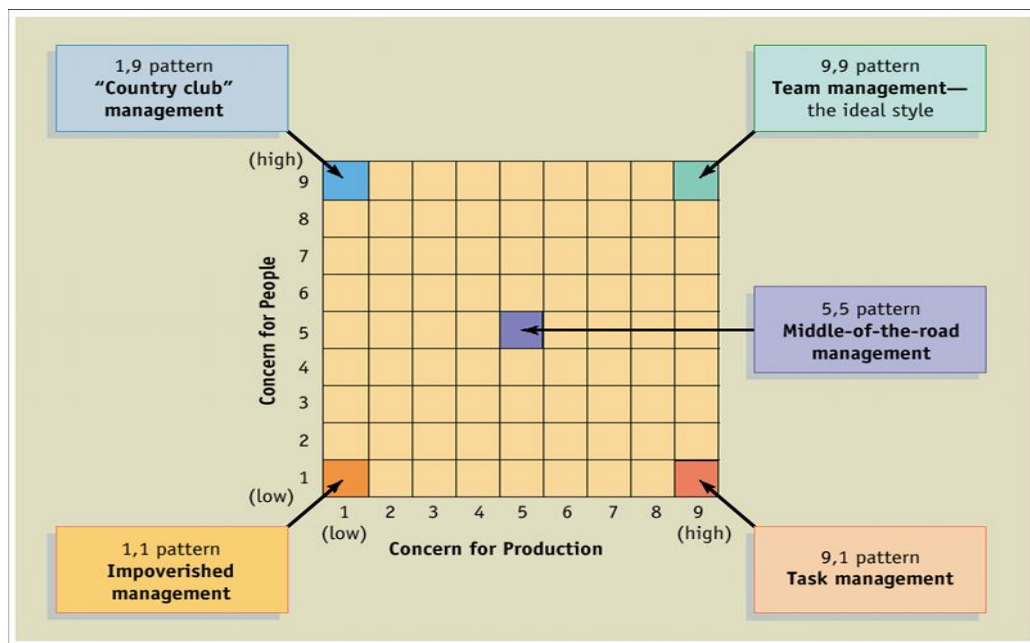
1,9 pattern
"Country club" management

9,9 pattern
Team management— the ideal style

(high)
9
8
7
6
5
4
3
2
1
(low)

Concern for People

5,5 pattern
Middle-of-the-road management

1
(low)
2
3
4
5
6
7
8
9
(high)

Concern for Production

1,1 pattern
Impoverished management

9,1 pattern
Task management